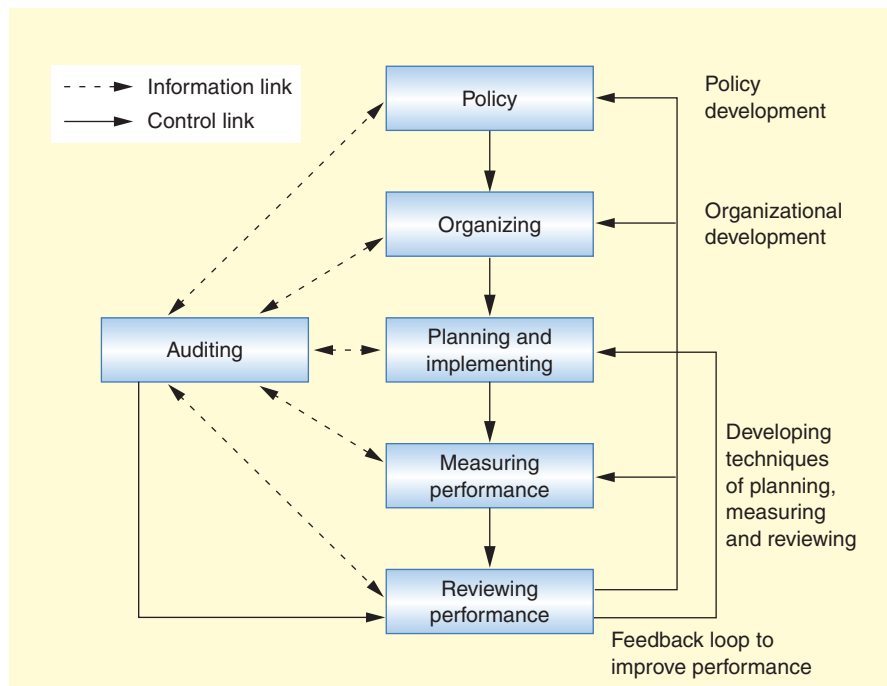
Information link
Control link

Policy

Organizing

Planning and implementing

Measuring performance

Reviewing performance

Auditing

Policy development

Organizational development

Developing techniques of planning, measuring and reviewing

Feedback loop to improve performance